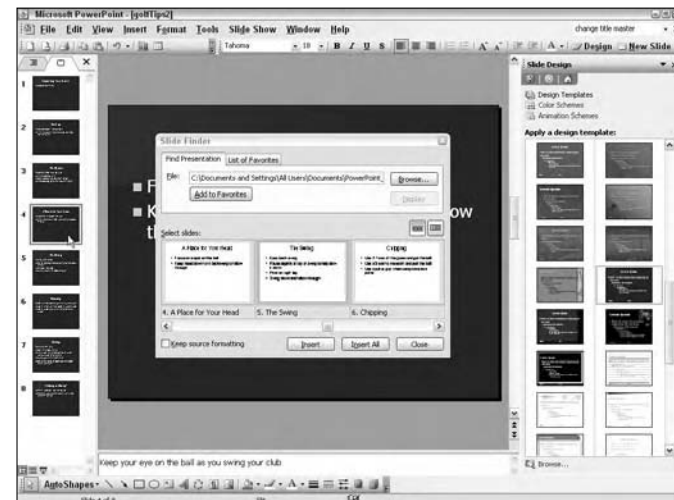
Microsoft PowerPoint - [golfTips2]

File Edit View Insert Format Tools Slide Show Window Help

change title master

Tahoma 18 B I U S A Design New Slide

Slide Design

Design Templates
Color Schemes
Animation Schemes

Apply a design template:

Slide Finder

Find Presentation List of Favorites

File: C:\Documents and Settings\All Users\Documents\PowerPoint_ Browse...

Add to Favorites Display

Select slides:

A Place for Your Head

The Swing

Chipping

4. A Place for Your Head 5. The Swing 6. Chipping

Keep source formatting Insert Insert All Close

F

K ow

t

Keep your eye on the ball as you swing your club

Browse...

AutoShapes